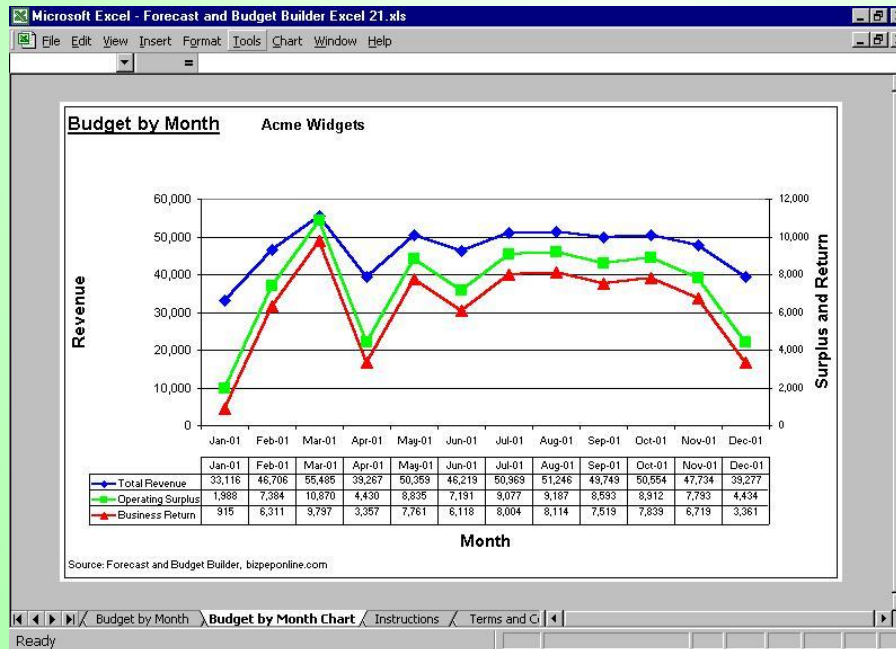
Microsoft Excel - Forecast and Budget Builder Excel 21.xls

File Edit View Insert Format Tools Chart Window Help

=

Budget by Month Acme Widgets

Revenue

60,000
50,000
40,000
30,000
20,000
10,000
0

12,000
10,000
8,000
6,000
4,000
2,000
0

Surplus and Return

Jan-01 Feb-01 Mar-01 Apr-01 May-01 Jun-01 Jul-01 Aug-01 Sep-01 Oct-01 Nov-01 Dec-01

| | Jan-01 | Feb-01 | Mar-01 | Apr-01 | May-01 | Jun-01 | Jul-01 | Aug-01 | Sep-01 | Oct-01 | Nov-01 | Dec-01 |
|---|---|---|---|---|---|---|---|---|---|---|---|---|
| Total Revenue | 33,116 | 46,706 | 55,485 | 39,267 | 50,359 | 46,219 | 50,969 | 51,246 | 49,749 | 50,554 | 47,734 | 39,277 |
| Operating Surplus | 1,988 | 7,384 | 10,870 | 4,430 | 8,835 | 7,191 | 9,077 | 9,187 | 8,593 | 8,912 | 7,793 | 4,434 |
| Business Return | 915 | 6,311 | 9,797 | 3,357 | 7,761 | 6,118 | 8,004 | 8,114 | 7,519 | 7,839 | 6,719 | 3,361 |

Month

Source: Forecast and Budget Builder, bizpeponline.com

Budget by Month | Budget by Month Chart | Instructions | Terms and C

Ready